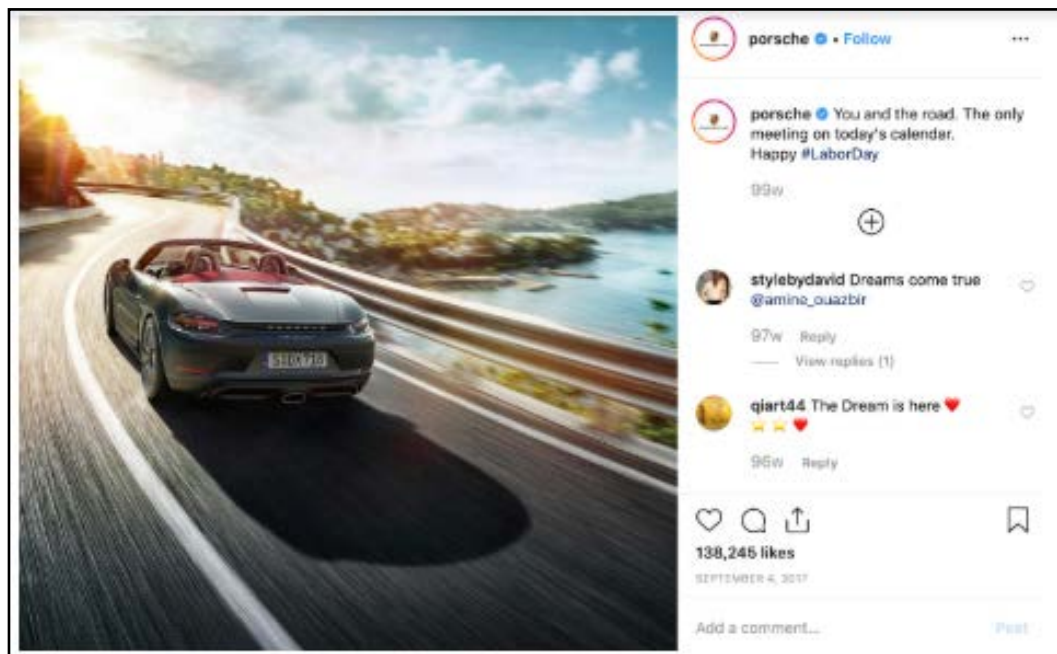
porsche • Follow

porsche You and the road. The only meeting on today's calendar. Happy #LaborDay

99w

stylebydavid Dreams come true @amine_ouazbir

97w Reply

View replies (1)

qiart44 The Dream is here ❤️
⭐ ⭐ ❤️

96w Reply

138,245 likes

SEPTEMBER 4, 2017

Add a comment...

Post